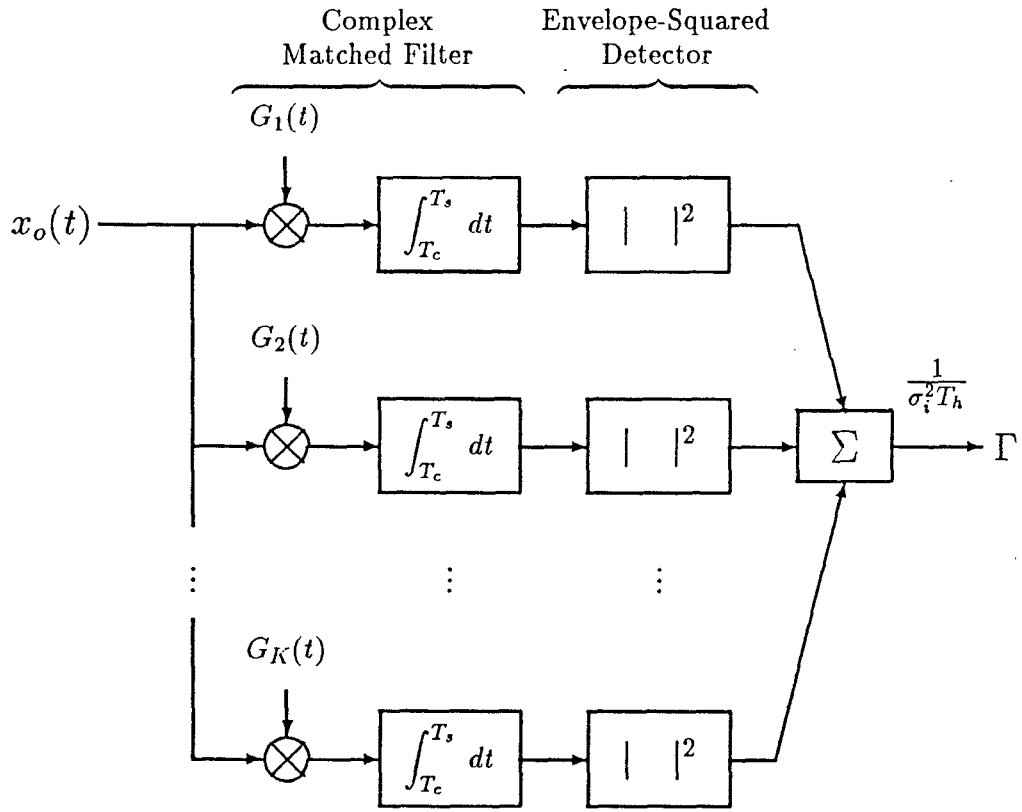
Complex Matched Filter

Envelope-Squared Detector

$G_1(t)$

$x_o(t)$

$\int_{T_c}^{T_s} dt$

$| \quad |^2$

$G_2(t)$

$\int_{T_c}^{T_s} dt$

$| \quad |^2$

$\Sigma$

$\frac{1}{\sigma_i^2 T_h}$

$\Gamma$

$\vdots$

$\vdots$

$\vdots$

$G_K(t)$

$\int_{T_c}^{T_s} dt$

$| \quad |^2$